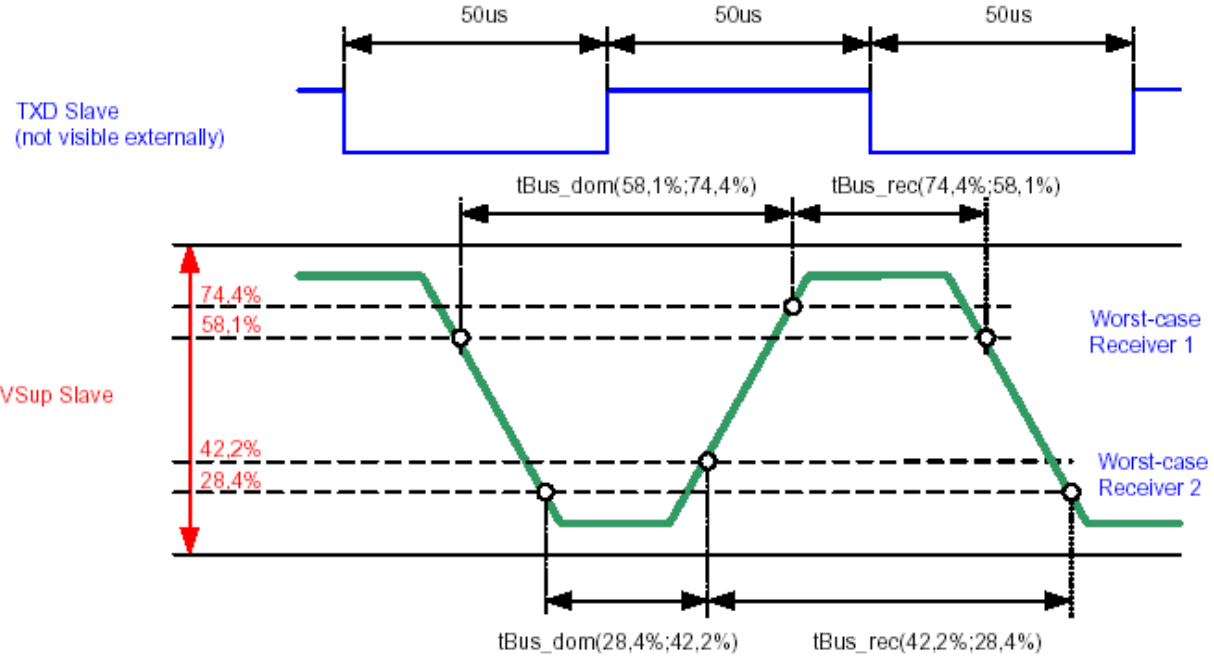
50us

50us

50us

TXD Slave
(not visible externally)

tBus_dom(58,1%;74,4%)

tBus_rec(74,4%;58,1%)

74,4%

58,1%

Worst-case
Receiver 1

VSup Slave

42,2%

28,4%

Worst-case
Receiver 2

tBus_dom(28,4%;42,2%)

tBus_rec(42,2%;28,4%)